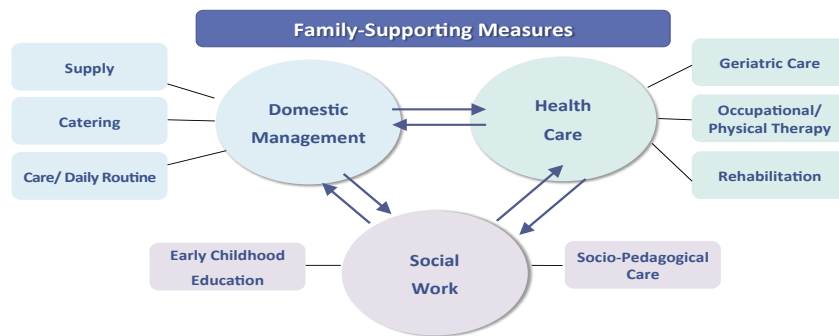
Family-Supporting Measures

Supply

Catering

Care/ Daily Routine

Domestic Management

Health Care

Geriatric Care

Occupational/ Physical Therapy

Rehabilitation

Early Childhood Education

Social Work

Socio-Pedagogical Care